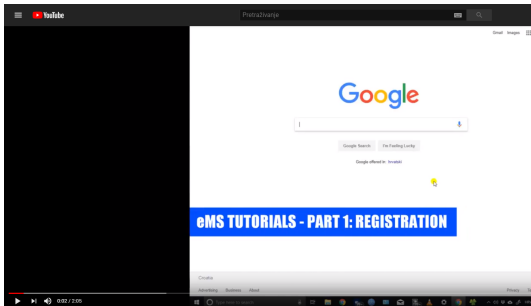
YouTube

Pretraživanje

Gmail Images

Google

Google Search I'm Feeling Lucky

Google offered in: Hrvatski

eMS TUTORIALS - PART 1: REGISTRATION

Croatia

Advertising Business About

Privacy

0:02 / 2:05